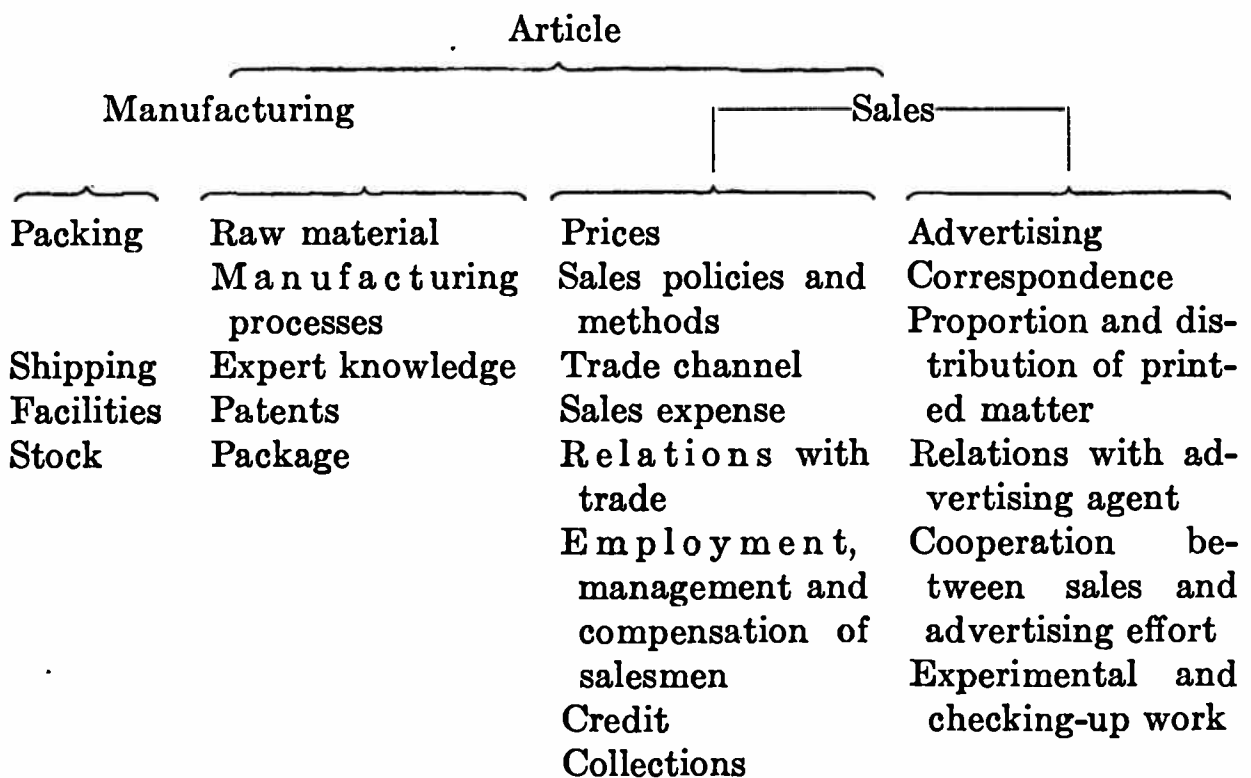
Article

Manufacturing

Sales

Packing
Shipping
Facilities
Stock

Raw material
Manufacturing processes
Expert knowledge
Patents
Package

Prices
Sales policies and methods
Trade channel
Sales expense
Relations with trade
Employment, management and compensation of salesmen
Credit
Collections

Advertising
Correspondence
Proportion and distribution of printed matter
Relations with advertising agent
Cooperation between sales and advertising effort
Experimental and checking-up work